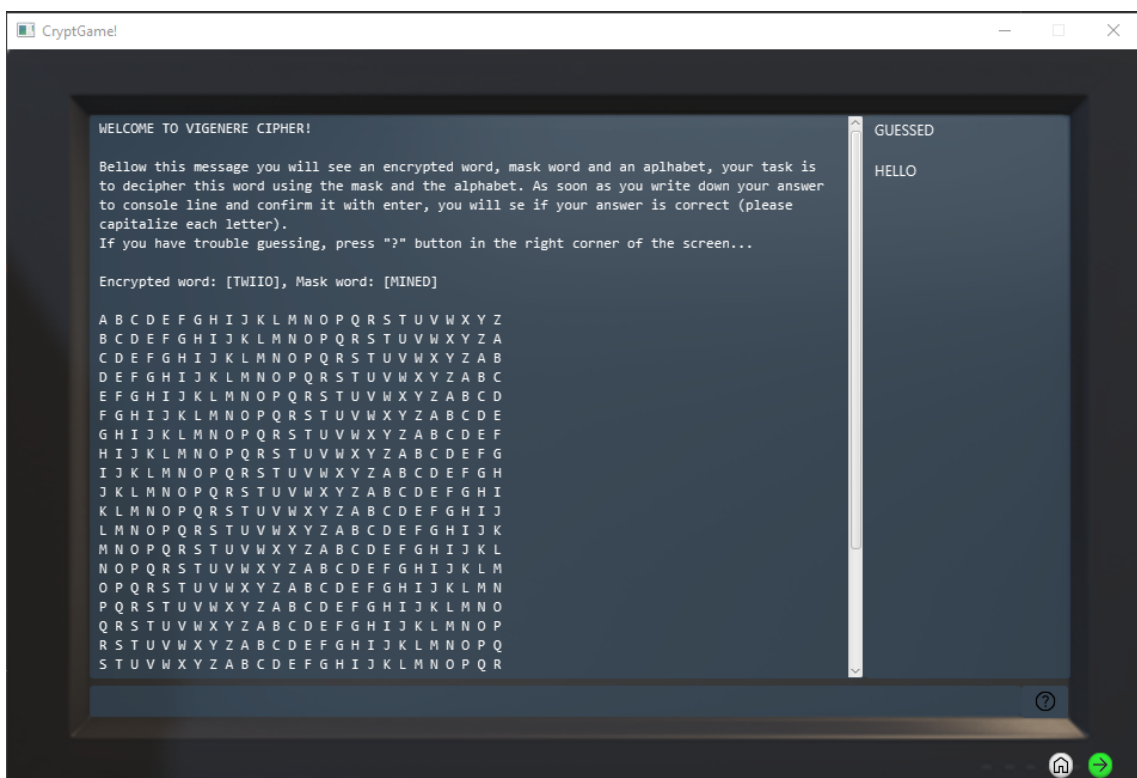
CryptGame!

WELCOME TO VIGENERE CIPHER!

Bellow this message you will see an encrypted word, mask word and an aplhabet, your task is to decipher this word using the mask and the alphabet. As soon as you write down your answer to console line and confirm it with enter, you will se if your answer is correct (please capitalize each letter).
If you have trouble guessing, press "?" button in the right corner of the screen...

Encrypted word: [TWIIO], Mask word: [MINED]

A B C D E F G H I J K L M N O P Q R S T U V W X Y Z
B C D E F G H I J K L M N O P Q R S T U V W X Y Z A
C D E F G H I J K L M N O P Q R S T U V W X Y Z A B
D E F G H I J K L M N O P Q R S T U V W X Y Z A B C
E F G H I J K L M N O P Q R S T U V W X Y Z A B C D
F G H I J K L M N O P Q R S T U V W X Y Z A B C D E
G H I J K L M N O P Q R S T U V W X Y Z A B C D E F
H I J K L M N O P Q R S T U V W X Y Z A B C D E F G
I J K L M N O P Q R S T U V W X Y Z A B C D E F G H
J K L M N O P Q R S T U V W X Y Z A B C D E F G H I
K L M N O P Q R S T U V W X Y Z A B C D E F G H I J
L M N O P Q R S T U V W X Y Z A B C D E F G H I J K
M N O P Q R S T U V W X Y Z A B C D E F G H I J K L
N O P Q R S T U V W X Y Z A B C D E F G H I J K L M
O P Q R S T U V W X Y Z A B C D E F G H I J K L M N
P Q R S T U V W X Y Z A B C D E F G H I J K L M N O
Q R S T U V W X Y Z A B C D E F G H I J K L M N O P
R S T U V W X Y Z A B C D E F G H I J K L M N O P Q
S T U V W X Y Z A B C D E F G H I J K L M N O P Q R

GUESSED

HELLO

?